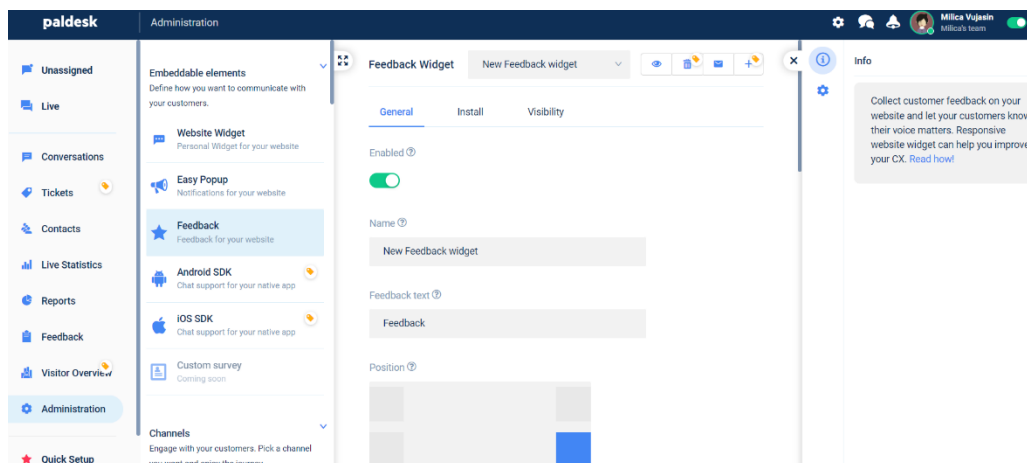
paldesk

Administration

Milica Vujasin
Milica's team

Unassigned

Live

Conversations

Tickets

Contacts

Live Statistics

Reports

Feedback

Visitor Overview

Administration

Quick Setup

Embeddable elements
Define how you want to communicate with your customers.

Website Widget
Personal Widget for your website

Easy Popup
Notifications for your website

Feedback
Feedback for your website

Android SDK
Chat support for your native app

iOS SDK
Chat support for your native app

Custom survey
Coming soon

Channels
Engage with your customers. Pick a channel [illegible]

Feedback Widget

New Feedback widget

General

Install

Visibility

Enabled

Name

New Feedback widget

Feedback text

Feedback

Position

Info

Collect customer feedback on your website and let your customers know their voice matters. Responsive website widget can help you improve your CX. Read how!